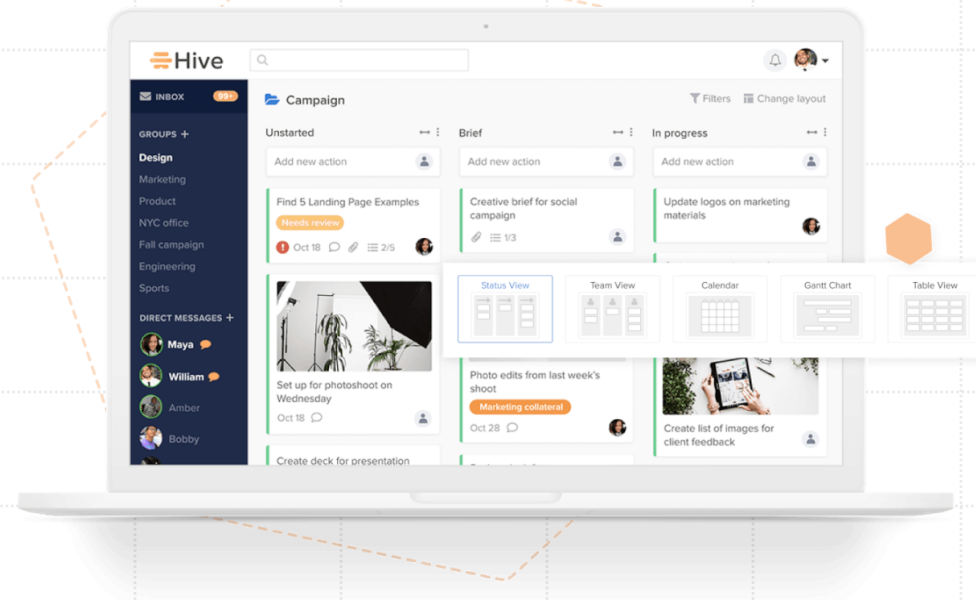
Hive

INBOX 99+

GROUPS +
Design
Marketing
Product
NYC office
Fall campaign
Engineering
Sports

DIRECT MESSAGES +
Maya
William
Amber
Bobby

Campaign

Filters
Change layout

Unstarted
Add new action
Find 5 Landing Page Examples
Needs review
Oct 18
2/5
Set up for photoshoot on Wednesday
Oct 18
Create deck for presentation

Brief
Add new action
Creative brief for social campaign
1/3
Photo edits from last week's shoot
Marketing collateral
Oct 28

In progress
Add new action
Update logos on marketing materials
Create list of images for client feedback

Status View
Team View
Calendar
Gantt Chart
Table View